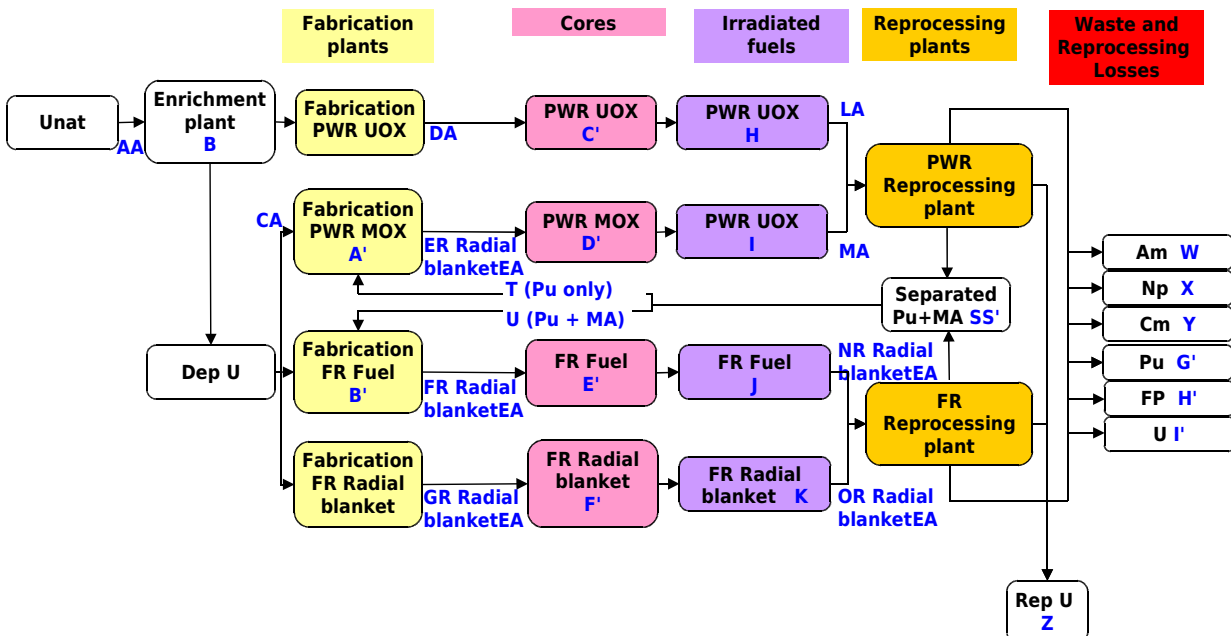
Fabrication plants

Cores

Irradiated fuels

Reprocessing plants

Waste and Reprocessing Losses

Unat

AA

Enrichment plant B

Fabrication PWR UOX

DA

PWR UOX C'

PWR UOX H

LA

PWR Reprocessing plant

CA

Fabrication PWR MOX A'

ER Radial blanketEA

PWR MOX D'

PWR UOX I

MA

T (Pu only)

U (Pu + MA)

Separated Pu+MA SS'

Am W

Np X

Cm Y

Pu G'

FP H'

U I'

Dep U

Fabrication FR Fuel B'

FR Radial blanketEA

FR Fuel E'

FR Fuel J

NR Radial blanketEA

FR Reprocessing plant

Fabrication FR Radial blanket

GR Radial blanketEA

FR Radial blanket F'

FR Radial blanket K

OR Radial blanketEA

Rep U Z